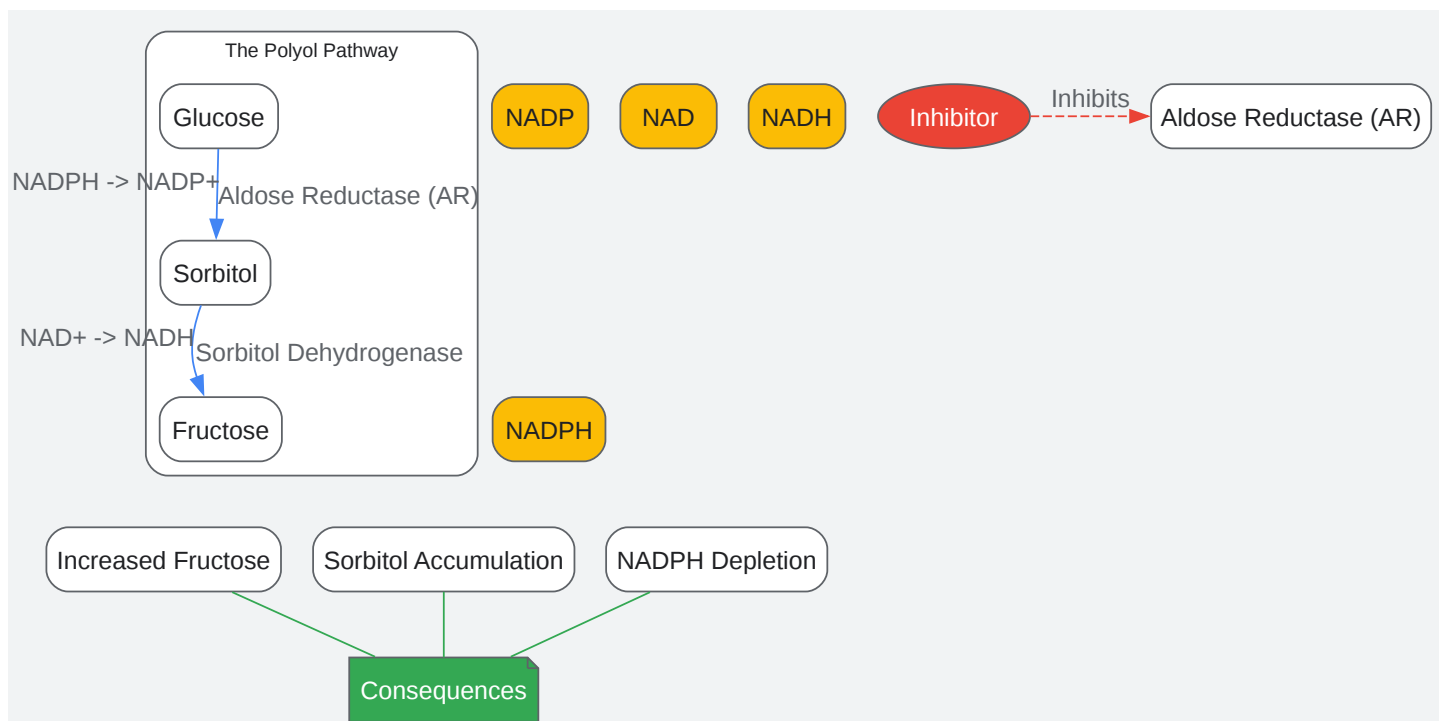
The Polyol Pathway

Glucose

NADPH -> NADP+

Aldose Reductase (AR)

Sorbitol

NAD+ -> NADH

Sorbitol Dehydrogenase

Fructose

NADP

NAD

NADH

Inhibitor

Inhibits

Aldose Reductase (AR)

NADPH

Increased Fructose

Sorbitol Accumulation

NADPH Depletion

Consequences